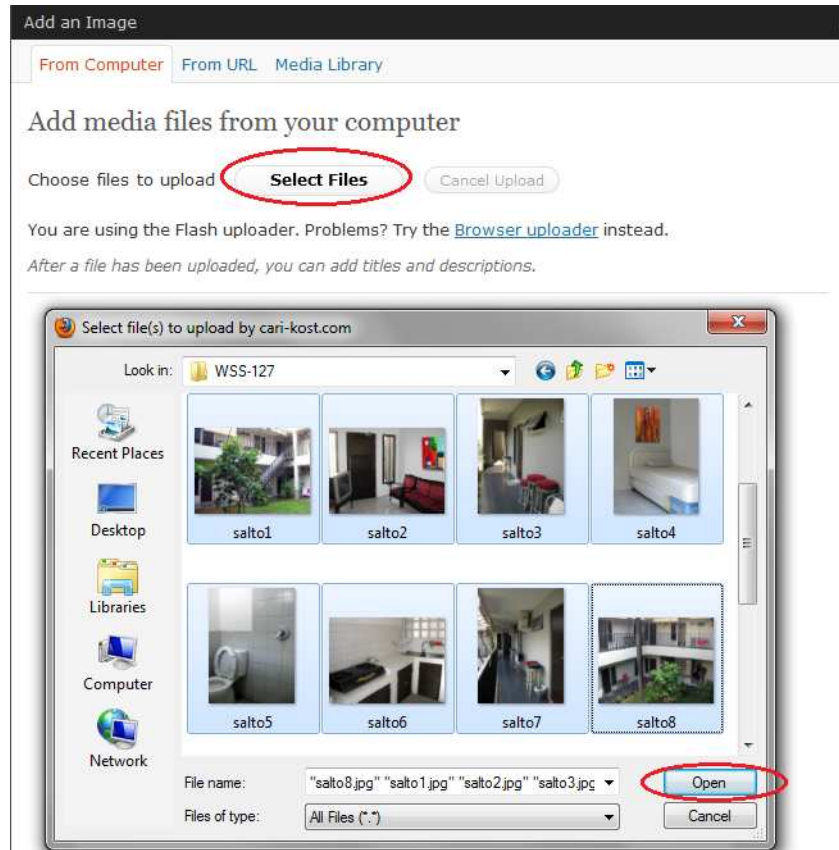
Add an Image

From Computer From URL Media Library

Add media files from your computer

Choose files to upload Select Files Cancel Upload

You are using the Flash uploader. Problems? Try the Browser uploader instead.

After a file has been uploaded, you can add titles and descriptions.

Select file(s) to upload by cari-kost.com

Look in: WSS-127

Recent Places

Desktop

Libraries

Computer

Network

salto1 salto2 salto3 salto4

salto5 salto6 salto7 salto8

File name: "salto8.jpg" "salto1.jpg" "salto2.jpg" "salto3.jpg

Files of type: All Files (*.*)

Open

Cancel